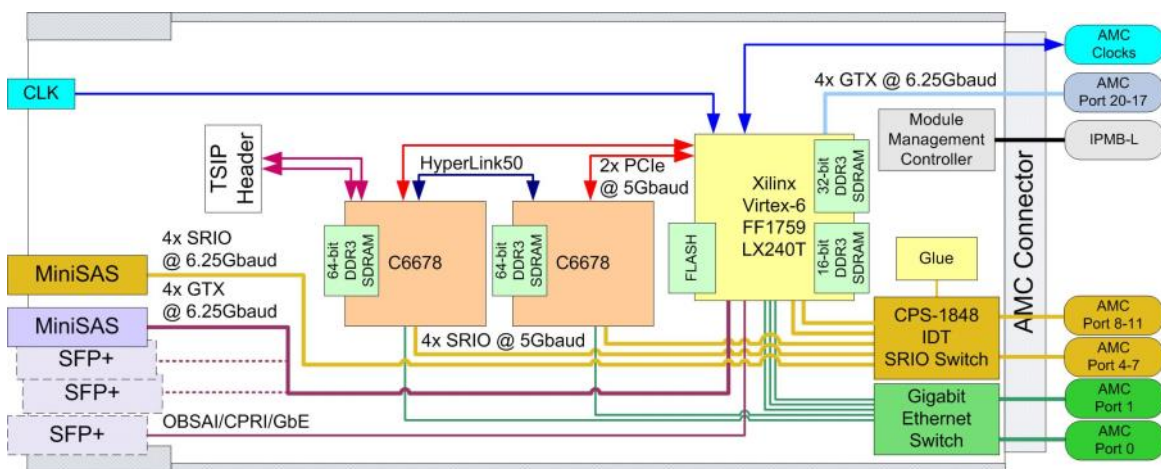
AMC Clocks

CLK

4x GTX @ 6.25Gbaud

AMC Port 20-17

Module Management Controller

IPMB-L

TSIP Header

HyperLink50

2x PCIe @ 5Gbaud

Xilinx Virtex-6 FF1759 LX240T

32-bit DDR3 SDRAM

16-bit DDR3 SDRAM

FLASH

64-bit DDR3 SDRAM

C6678

64-bit DDR3 SDRAM

C6678

AMC Connector

4x SRIO @ 6.25Gbaud

MiniSAS

4x GTX @ 6.25Gbaud

MiniSAS

Glue

CPS-1848 IDT SRIO Switch

AMC Port 8-11

AMC Port 4-7

4x SRIO @ 5Gbaud

SFP+

SFP+

SFP+

OBSAI/CPRI/GbE

Gigabit Ethernet Switch

AMC Port 1

AMC Port 0